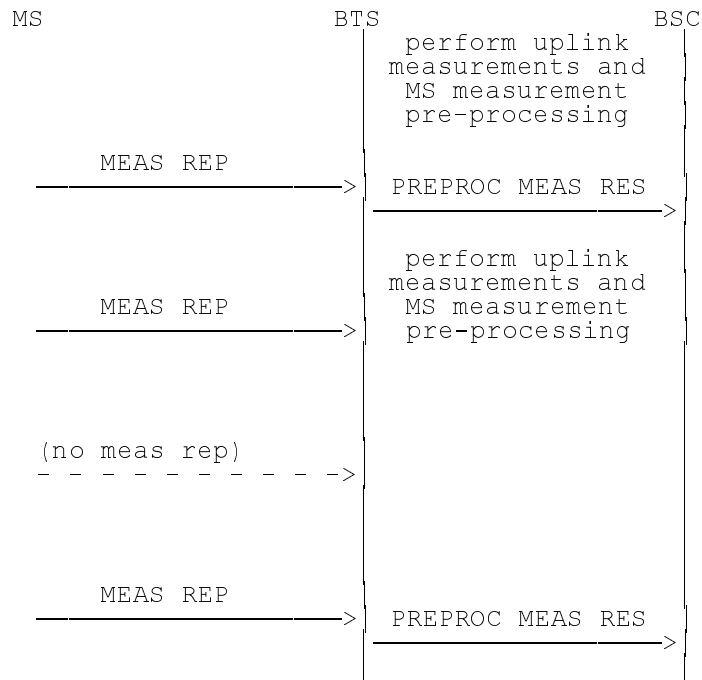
MS BTS BSC

perform uplink measurements and MS measurement pre-processing

MEAS REP

PREPROC MEAS RES

perform uplink measurements and MS measurement pre-processing

MEAS REP

(no meas rep)

MEAS REP

PREPROC MEAS RES